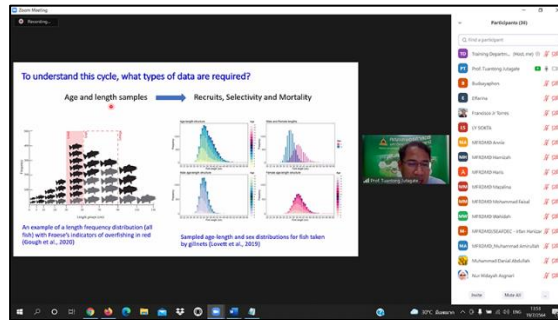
Zoom Meeting

Recording...

To understand this cycle, what types of data are required?

Age and length samples

Recruits, Selectivity and Mortality

An example of a length frequency distribution (all fish) with Froese's indicators of overfishing in red (Gough et al., 2020)

Sampled age-length and sex distributions for fish taken by gillnets (Lovett et al., 2019)

Prof. Tuantong Jutagate

Participants (30)

Find a participant

TD Training Departm... (Host, me)

PT Prof. Tuantong Jutagate

Rudiayaghon

Efferna

Francisco Jr Torres

LY SOKTA

MFRDMD Annie

MFRDMD Hamizah

MFRDMD Hariz

MFRDMD Mazalina

MFRDMD Mohammad Faisal

MFRDMD Wahidah

MFRDMD/SEAFDEC - Irfan Hanizar

MFRDMD_Muhammad Amirullah

Muhammad Danial Abdullah

Nur Hidayah Asgnari

Invite

Mute All

30°C Викали